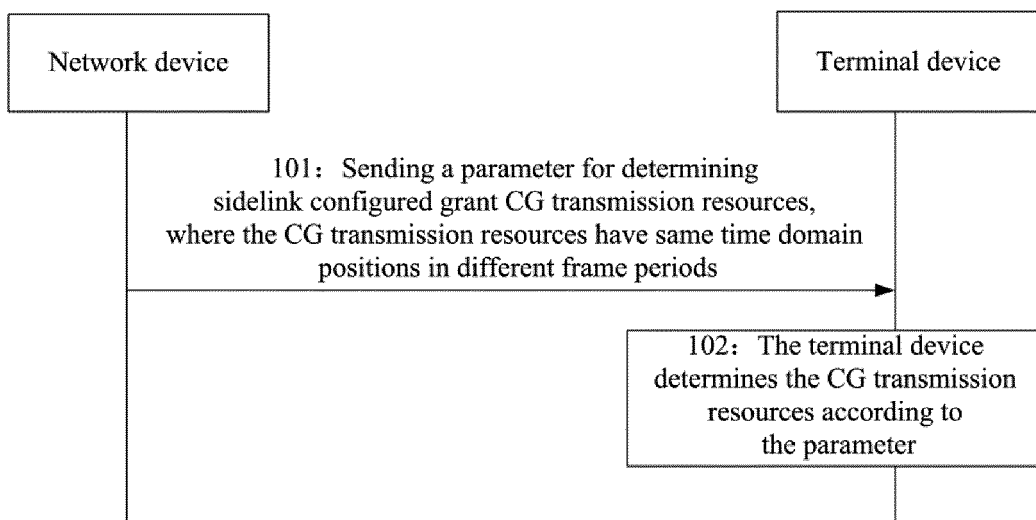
Network device

Terminal device

101：Sending a parameter for determining sidelink configured grant CG transmission resources, where the CG transmission resources have same time domain positions in different frame periods

102：The terminal device determines the CG transmission resources according to the parameter